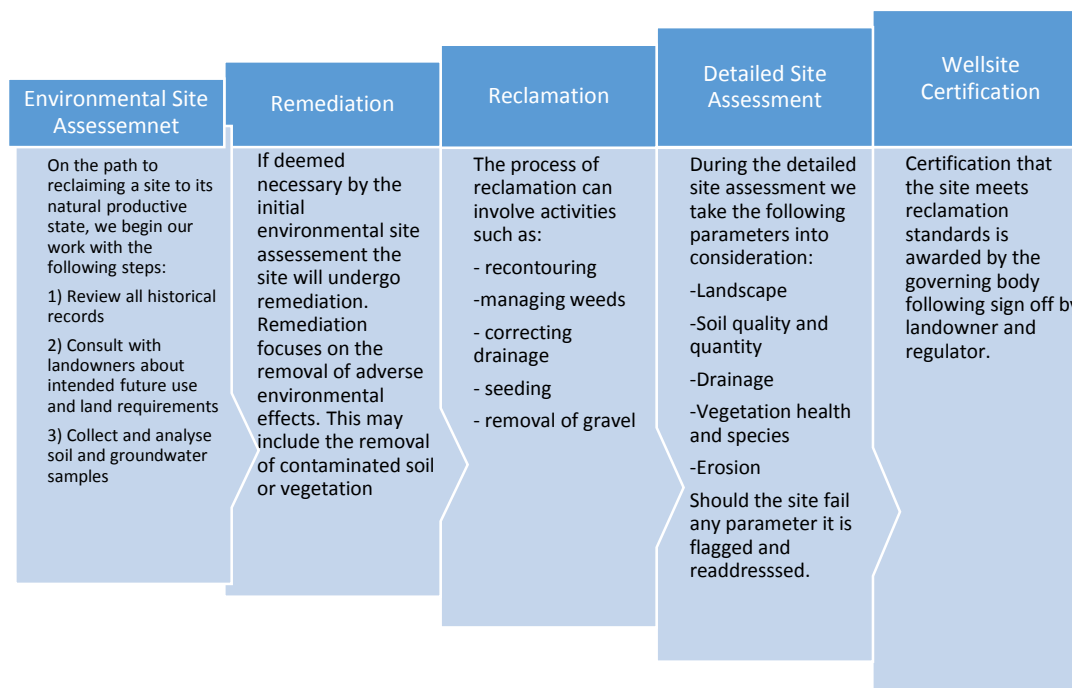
Environmental Site Assessemnet

On the path to reclaiming a site to its natural productive state, we begin our work with the following steps:

1) Review all historical records

2) Consult with landowners about intended future use and land requirements

3) Collect and analyse soil and groundwater samples

Remediation

If deemed necessary by the initial environmental site assessement the site will undergo remediation. Remediation focuses on the removal of adverse environmental effects. This may include the removal of contaminated soil or vegetation

Reclamation

The process of reclamation can involve activities such as:

- recontouring

-managing weeds

- correcting drainage

- seeding

- removal of gravel

Detailed Site Assessment

During the detailed site assessment we take the following parameters into consideration:

-Landscape

-Soil quality and quantity

-Drainage

-Vegetation health and species

-Erosion

Should the site fail any parameter it is flagged and readdresssed.

Wellsite Certification

Certification that the site meets reclamation standards is awarded by the governing body following sign off b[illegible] landowner and regulator.